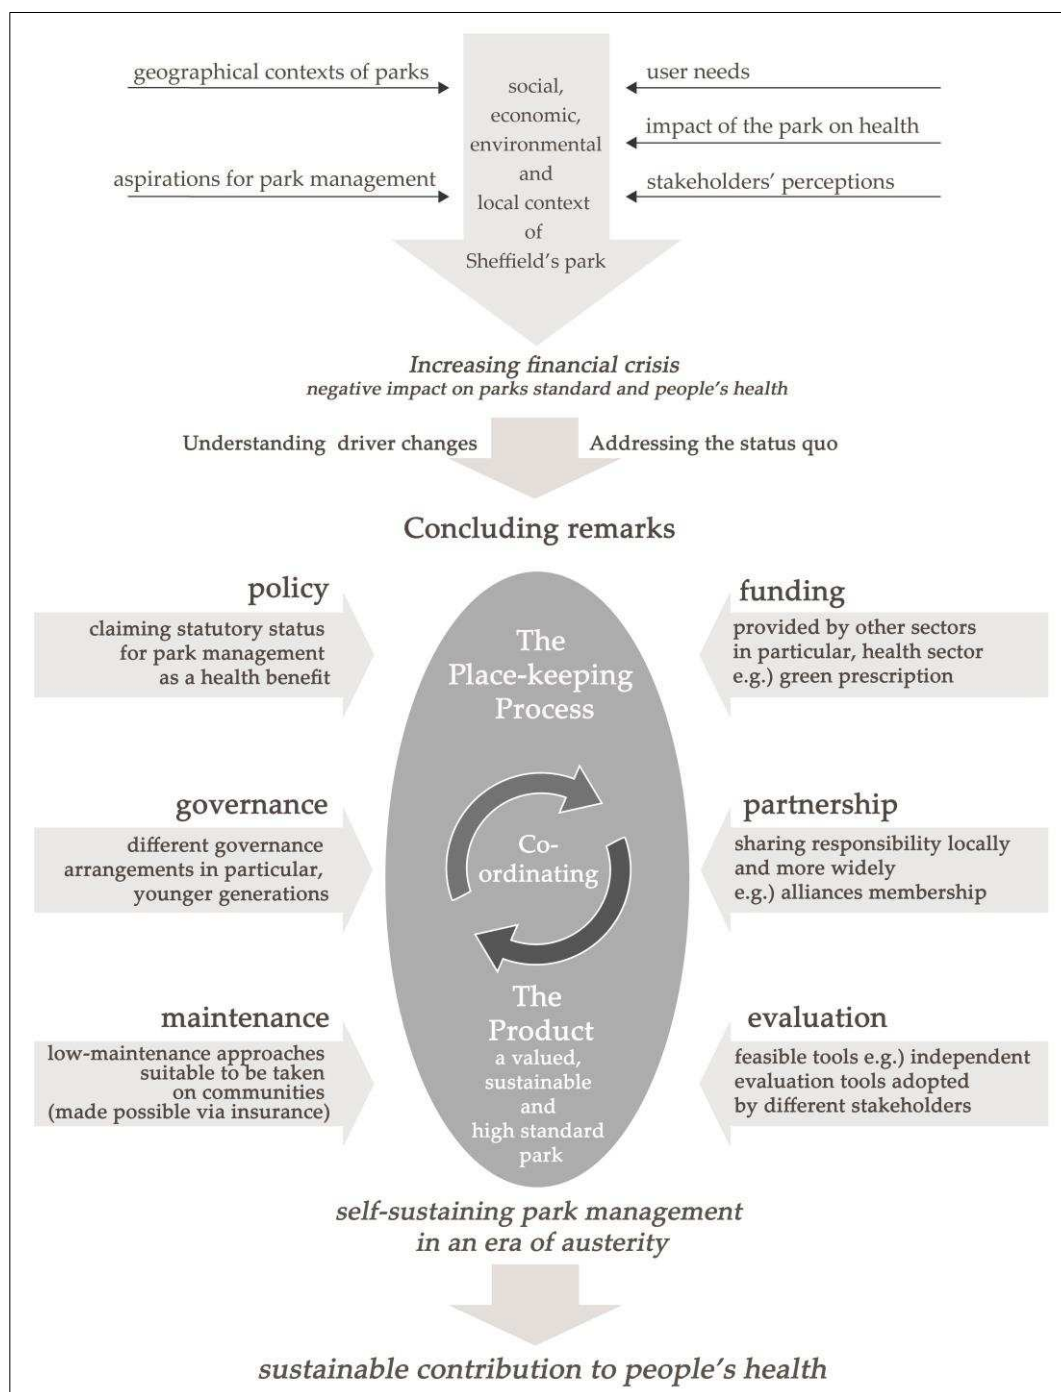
geographical contexts of parks

aspirations for park management

social, economic, environmental and local context of Sheffield's park

user needs

impact of the park on health

stakeholders' perceptions

*Increasing financial crisis*
*negative impact on parks standard and people's health*

Understanding driver changes

Addressing the status quo

Concluding remarks

policy
claiming statutory status for park management as a health benefit

The Place-keeping Process

funding
provided by other sectors in particular, health sector e.g.) green prescription

governance
different governance arrangements in particular, younger generations

Co-ordinating

partnership
sharing responsibility locally and more widely e.g.) alliances membership

maintenance
low-maintenance approaches suitable to be taken on communities (made possible via insurance)

The Product
a valued, sustainable and high standard park

evaluation
feasible tools e.g.) independent evaluation tools adopted by different stakeholders

*self-sustaining park management in an era of austerity*

*sustainable contribution to people's health*